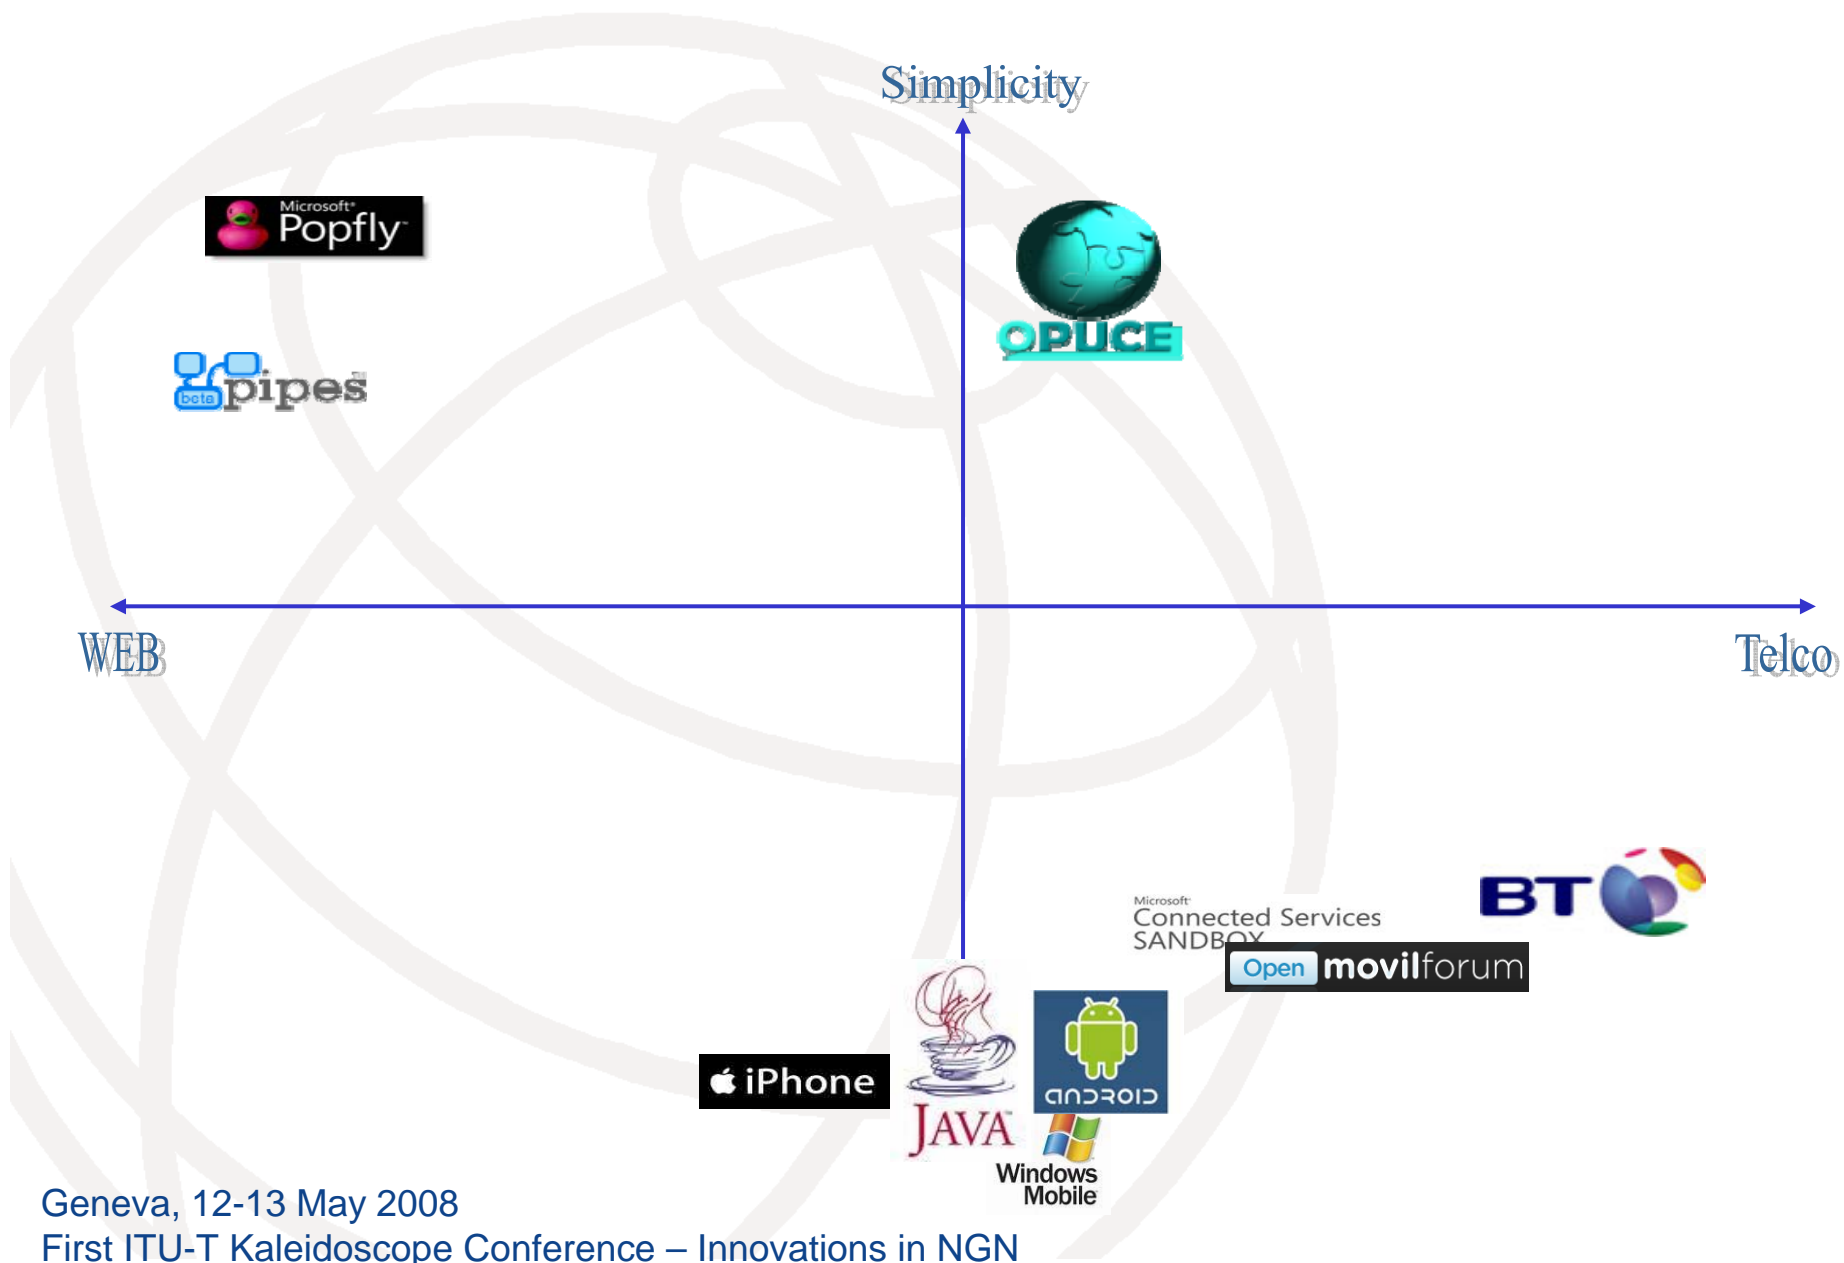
Simplicity

Microsoft Popfly

OPUCE

pipes beta

WEB

Telco

Microsoft Connected Services SANDBOX

BT

Open movilforum

iPhone

JAVA

ANDROID

Windows Mobile

Geneva, 12-13 May 2008
First ITU-T Kaleidoscope Conference – Innovations in NGN